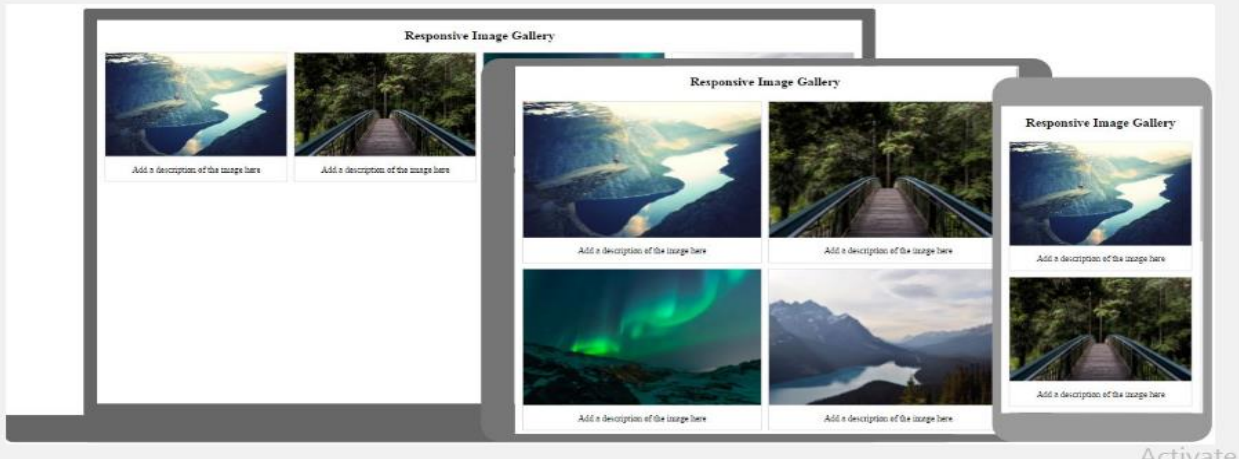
Responsive Image Gallery

Add a description of the image here

Add a description of the image here

Responsive Image Gallery

Add a description of the image here

Add a description of the image here

Add a description of the image here

Add a description of the image here

Responsive Image Gallery

Add a description of the image here

Add a description of the image here

Activate